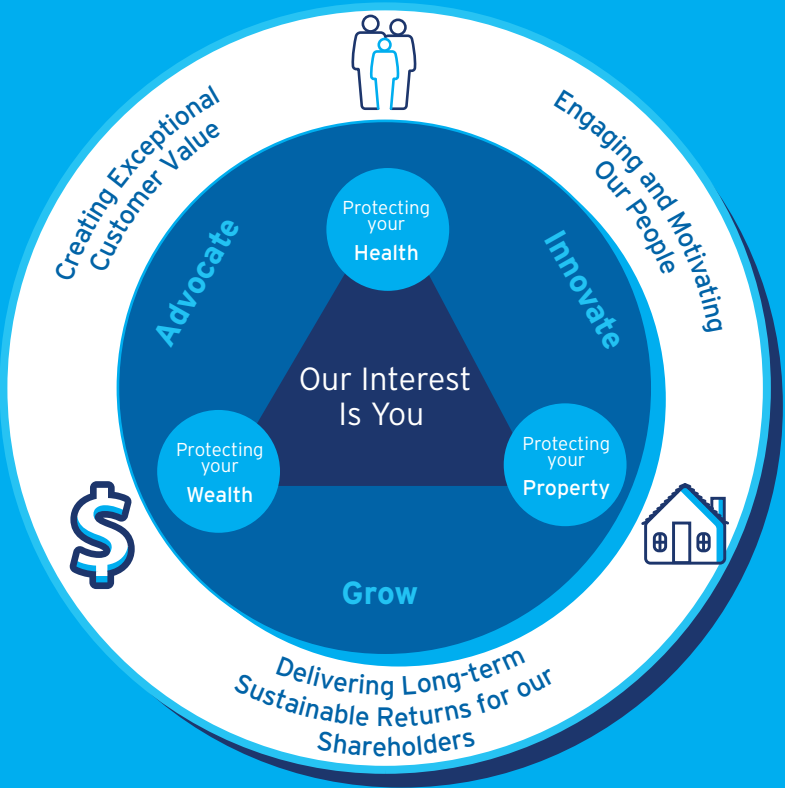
Creating Exceptional Customer Value

Engaging and Motivating Our People

Advocate

Innovate

Protecting your Health

Our Interest Is You

Protecting your Wealth

Protecting your Property

$

Grow

Delivering Long-term Sustainable Returns for our Shareholders